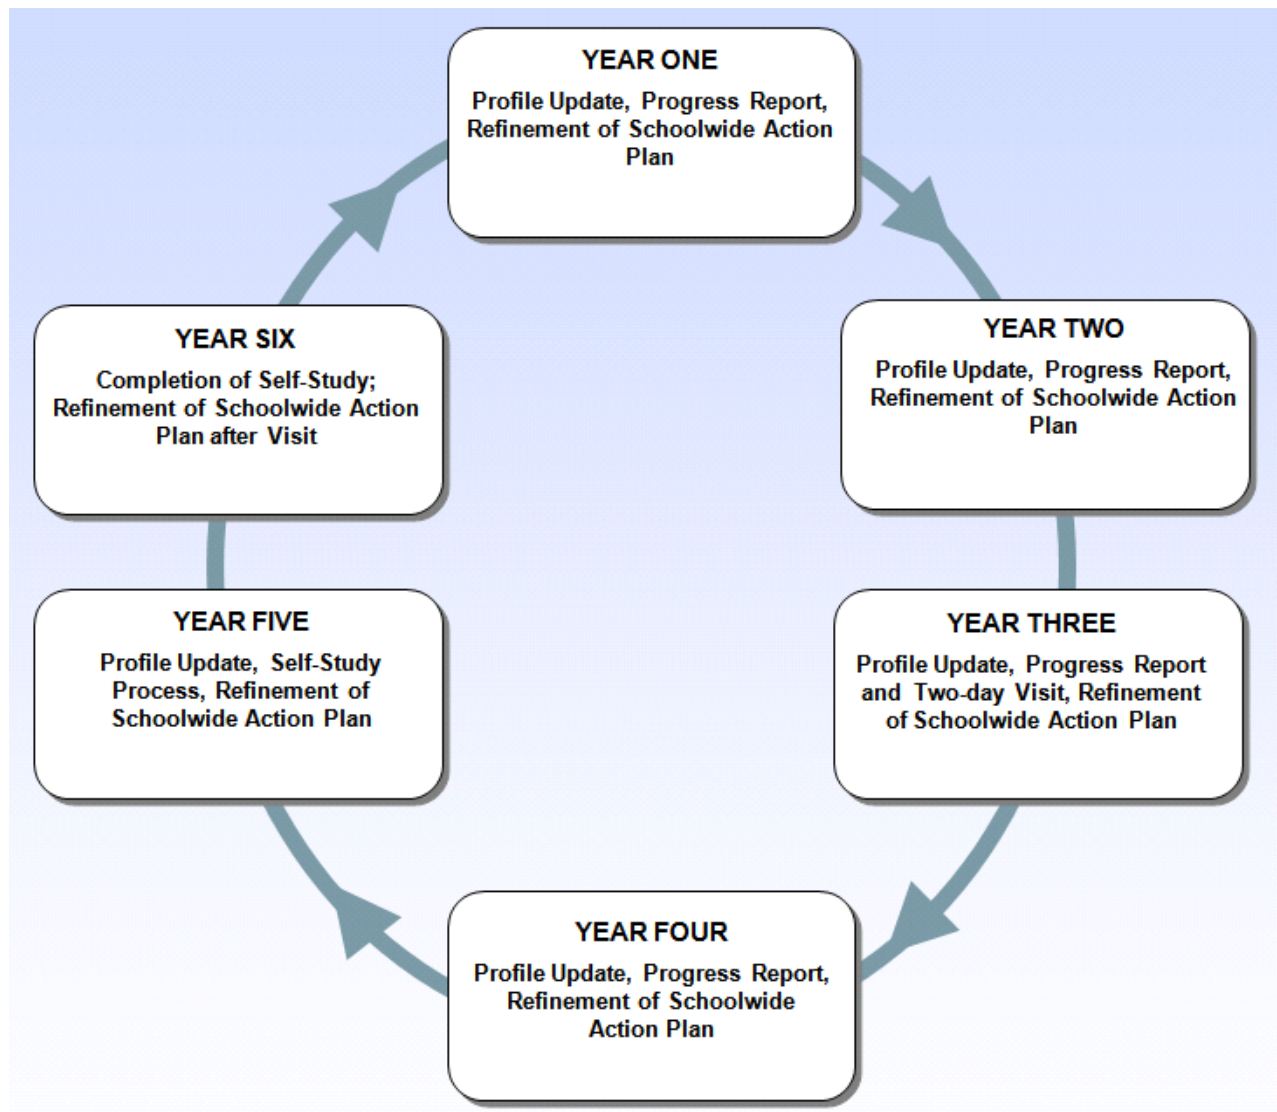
YEAR ONE
Profile Update, Progress Report, Refinement of Schoolwide Action Plan

YEAR TWO
Profile Update, Progress Report, Refinement of Schoolwide Action Plan

YEAR THREE
Profile Update, Progress Report and Two-day Visit, Refinement of Schoolwide Action Plan

YEAR FOUR
Profile Update, Progress Report, Refinement of Schoolwide Action Plan

YEAR FIVE
Profile Update, Self-Study Process, Refinement of Schoolwide Action Plan

YEAR SIX
Completion of Self-Study; Refinement of Schoolwide Action Plan after Visit